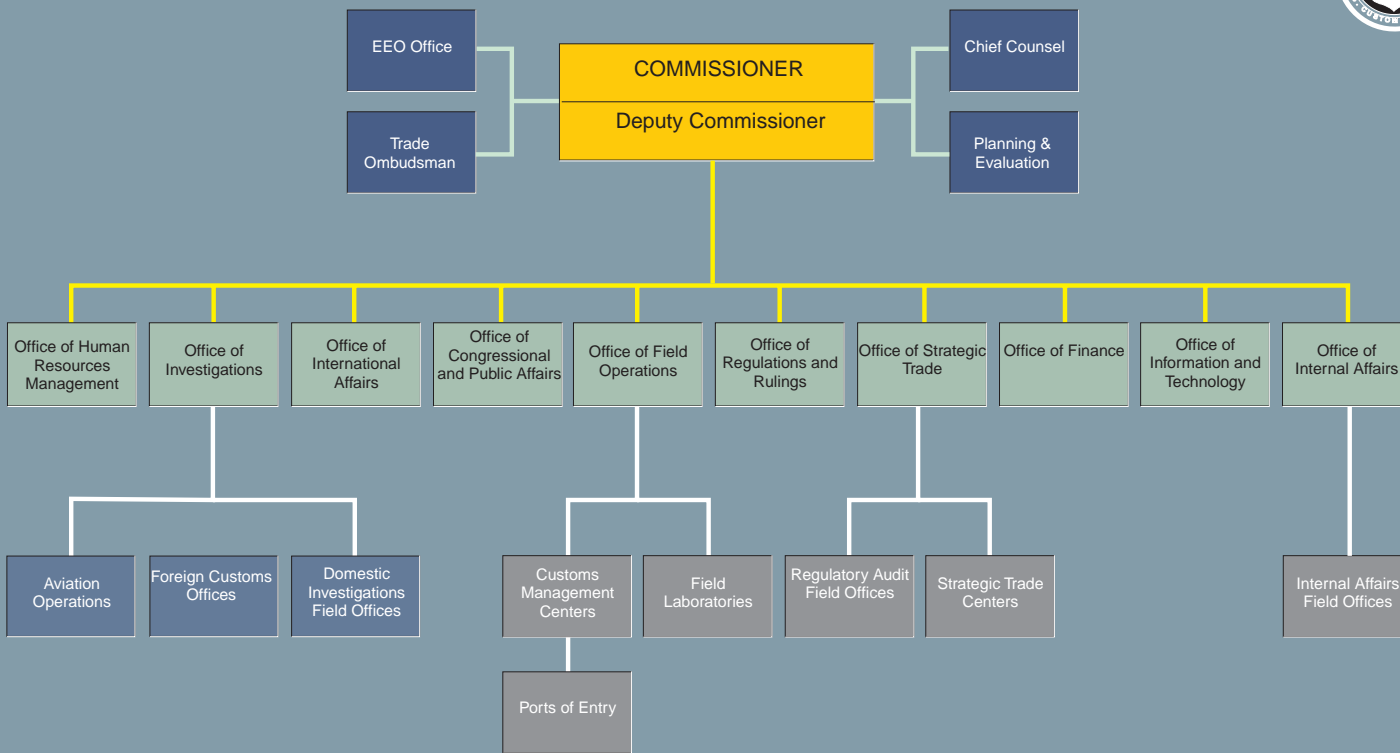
EEO Office

Trade Ombudsman

COMMISSIONER

Deputy Commissioner

Chief Counsel

Planning & Evaluation

Office of Human Resources Management

Office of Investigations

Office of International Affairs

Office of Congressional and Public Affairs

Office of Field Operations

Office of Regulations and Rulings

Office of Strategic Trade

Office of Finance

Office of Information and Technology

Office of Internal Affairs

Aviation Operations

Foreign Customs Offices

Domestic Investigations Field Offices

Customs Management Centers

Field Laboratories

Regulatory Audit Field Offices

Strategic Trade Centers

Internal Affairs Field Offices

Ports of Entry